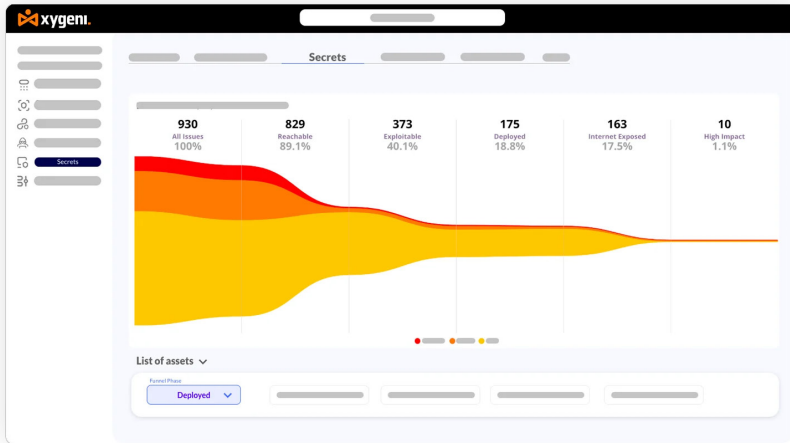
xygeni.

Secrets

Secrets

| 930 | 829 | 373 | 175 | 163 | 10 |
|---|---|---|---|---|---|
| All issues | Reachable | Exploitable | Deployed | Internet Exposed | High Impact |
| 100% | 89.1% | 40.1% | 18.8% | 17.5% | 1.1% |

List of assets

Funnel Phase
Deployed